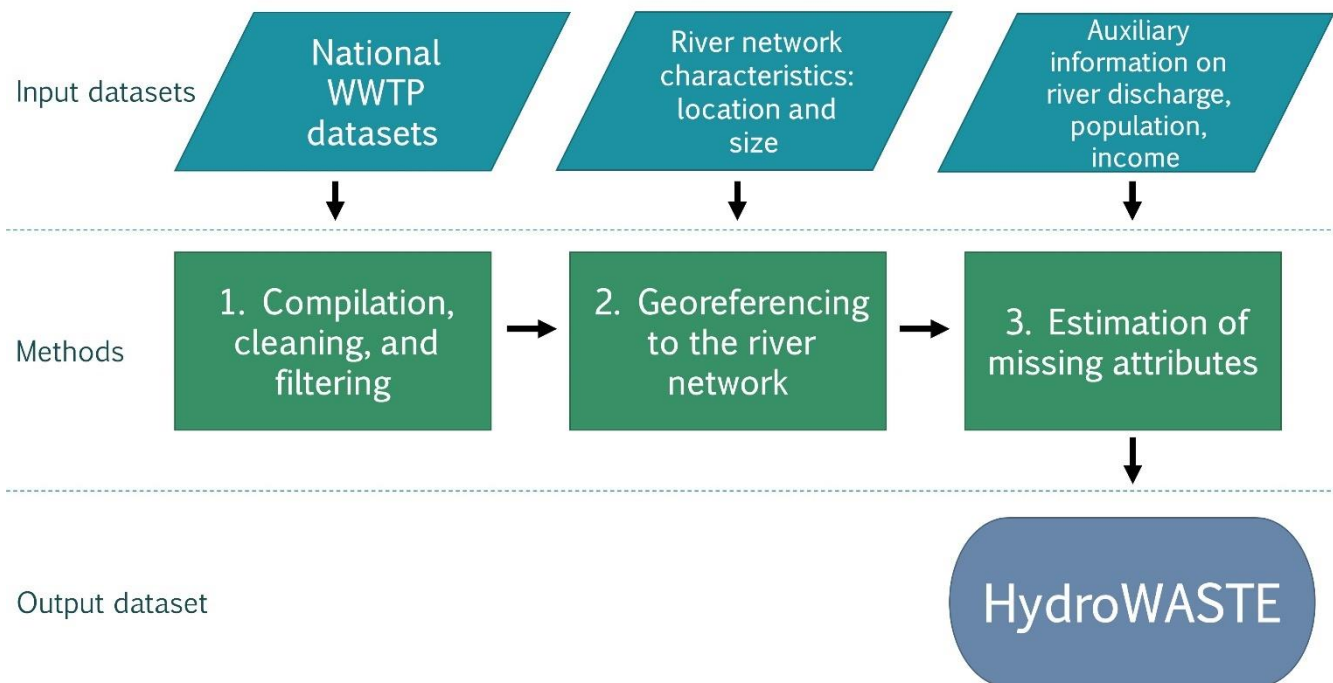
Input datasets

National WWTP datasets

River network characteristics: location and size

Auxiliary information on river discharge, population, income

Methods

1. Compilation, cleaning, and filtering

2. Georeferencing to the river network

3. Estimation of missing attributes

Output dataset

HydroWASTE